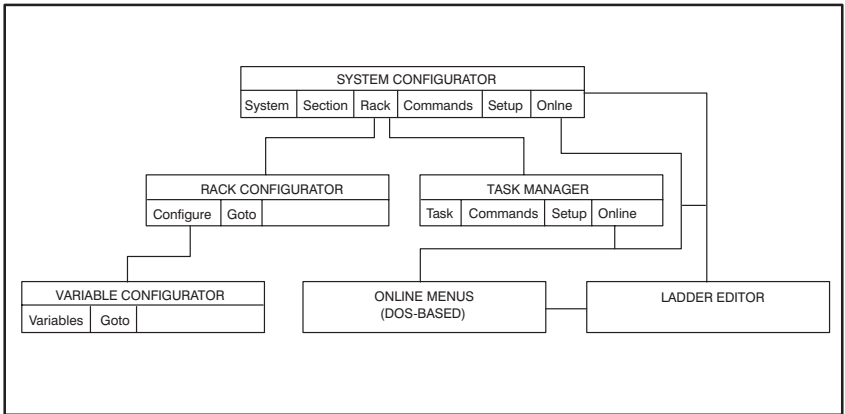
SYSTEM CONFIGURATOR

System | Section | Rack | Commands | Setup | Onlne

RACK CONFIGURATOR

Configure | Goto

TASK MANAGER

Task | Commands | Setup | Online

VARIABLE CONFIGURATOR

Variables | Goto

ONLINE MENUS
(DOS-BASED)

LADDER EDITOR